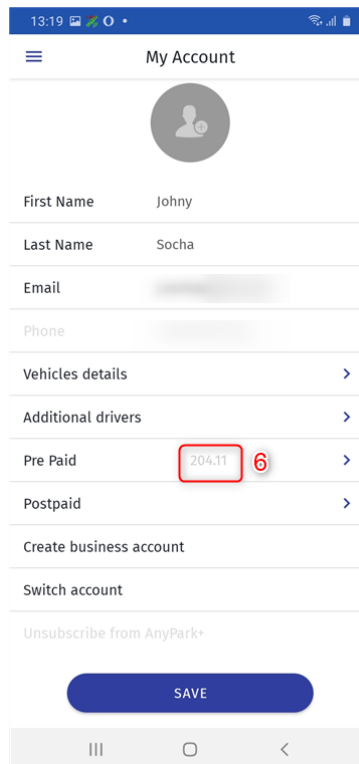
13:19

My Account

First Name Johny

Last Name Socha

Email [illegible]

Phone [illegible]

Vehicles details

Additional drivers

Pre Paid 204.11 6

Postpaid

Create business account

Switch account

Unsubscribe from AnyPark+

SAVE